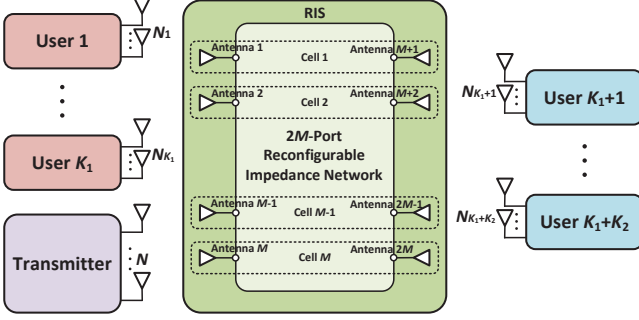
RIS

User 1

$N_1$

User $K_1$

$N_{K_1}$

Transmitter

$N$

Antenna 1

Cell 1

Antenna $M$+1

Antenna 2

Cell 2

Antenna $M$+2

2$M$-Port Reconfigurable Impedance Network

Antenna $M$-1

Cell $M$-1

Antenna 2$M$-1

Antenna $M$

Cell $M$

Antenna 2$M$

$N_{K_1+1}$

User $K_1$+1

$N_{K_1+K_2}$

User $K_1$+$K_2$